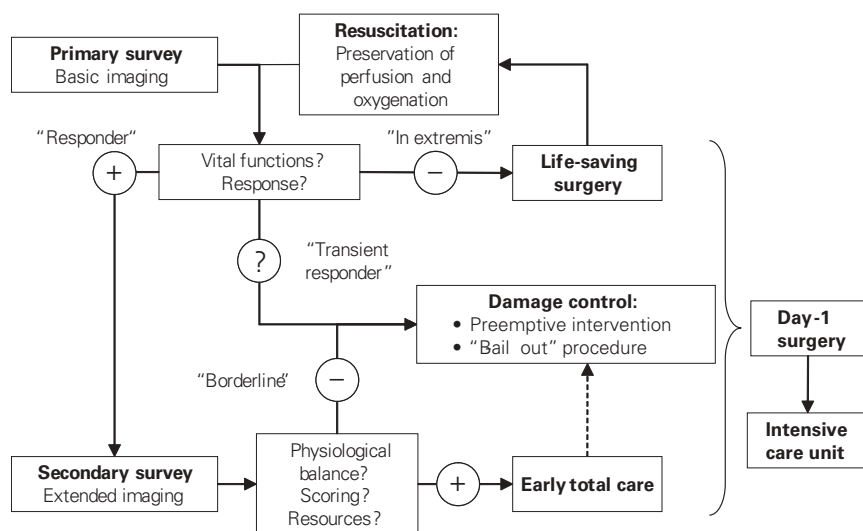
Primary survey
Basic imaging

Resuscitation:
Preservation of perfusion and oxygenation

"Responder"

+

Vital functions?
Response?

"In extremis"

−

Life-saving surgery

?

"Transient responder"

Damage control:
• Preemptive intervention
• "Bail out" procedure

Day-1 surgery

"Borderline"

−

Intensive care unit

Secondary survey
Extended imaging

Physiological balance?
Scoring?
Resources?

+

Early total care